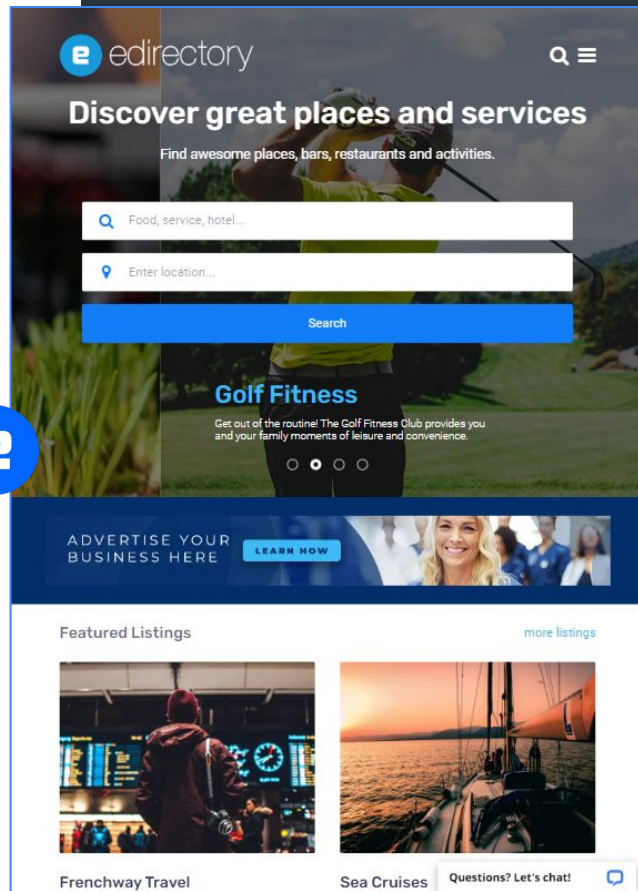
e edirectory

Discover great places and services

Find awesome places, bars, restaurants and activities.

Food, service, hotel...

Enter location...

Search

Golf Fitness

Get out of the routine! The Golf Fitness Club provides you and your family moments of leisure and convenience.

ADVERTISE YOUR BUSINESS HERE

LEARN NOW

Featured Listings

more listings

Frenchway Travel

Sea Cruises

Questions? Let's chat!